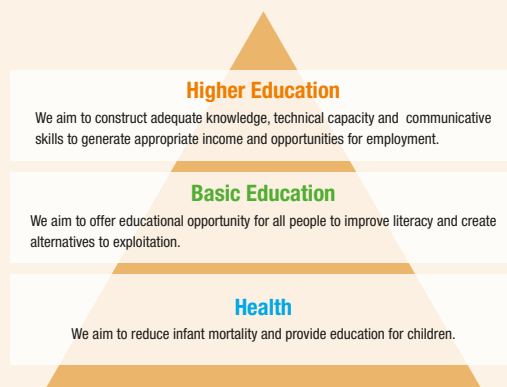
Higher Education

We aim to construct adequate knowledge, technical capacity and communicative skills to generate appropriate income and opportunities for employment.

Basic Education

We aim to offer educational opportunity for all people to improve literacy and create alternatives to exploitation.

Health

We aim to reduce infant mortality and provide education for children.